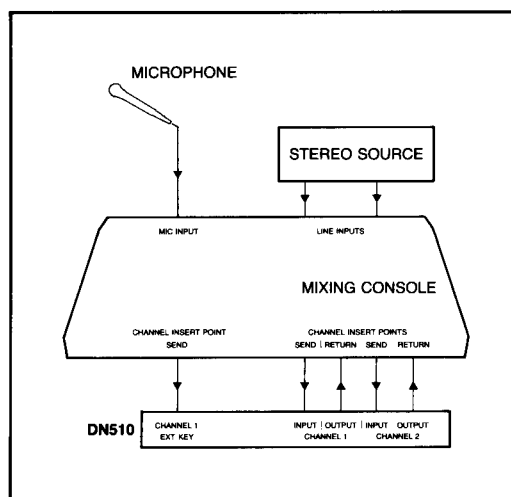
MICROPHONE

STEREO SOURCE

MIC INPUT

LINE INPUTS

MIXING CONSOLE

CHANNEL INSERT POINT
SEND

CHANNEL INSERT POINTS
SEND | RETURN SEND RETURN

DN510

CHANNEL 1
EXT KEY

INPUT | OUTPUT
CHANNEL 1

INPUT OUTPUT
CHANNEL 2